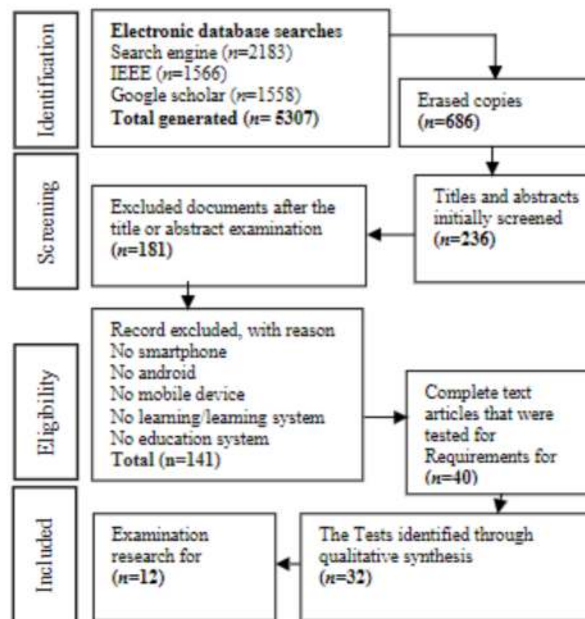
Identification

Electronic database searches
Search engine ($n$=2183)
IEEE ($n$=1566)
Google scholar ($n$=1558)
Total generated ($n$= 5307)

Erased copies
($n$=686)

Screening

Excluded documents after the title or abstract examination
($n$=181)

Titles and abstracts initially screened
($n$=236)

Eligibility

Record excluded, with reason
No smartphone
No android
No mobile device
No learning/learning system
No education system
Total (n=141)

Complete text articles that were tested for Requirements for
($n$=40)

Included

Examination research for
($n$=12)

The Tests identified through qualitative synthesis
($n$=32)